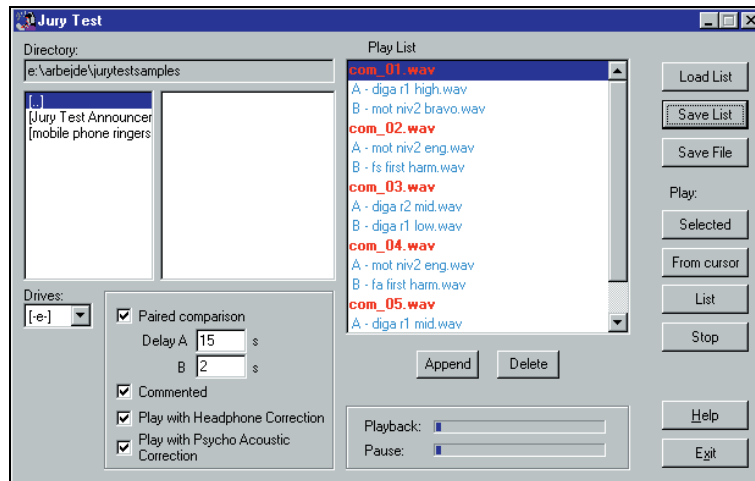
Jury Test

Directory:
e:\arbejde\jurytestsamples

[..]
[Jury Test Announcer
[mobile phone ringers

Drives:
[-e-]

Paired comparison
Delay A 15 s
B 2 s
Commented
Play with Headphone Correction
Play with Psycho Acoustic Correction

Play List
com_01.wav
A - diga r1 high.wav
B - mot niv2 bravo.wav
com_02.wav
A - mot niv2 eng.wav
B - fs first harm.wav
com_03.wav
A - diga r2 mid.wav
B - diga r1 low.wav
com_04.wav
A - mot niv2 eng.wav
B - fa first harm.wav
com_05.wav
A - diga r1 mid.wav

Append
Delete

Playback:
Pause:

Load List
Save List
Save File
Play:
Selected
From cursor
List
Stop
Help
Exit